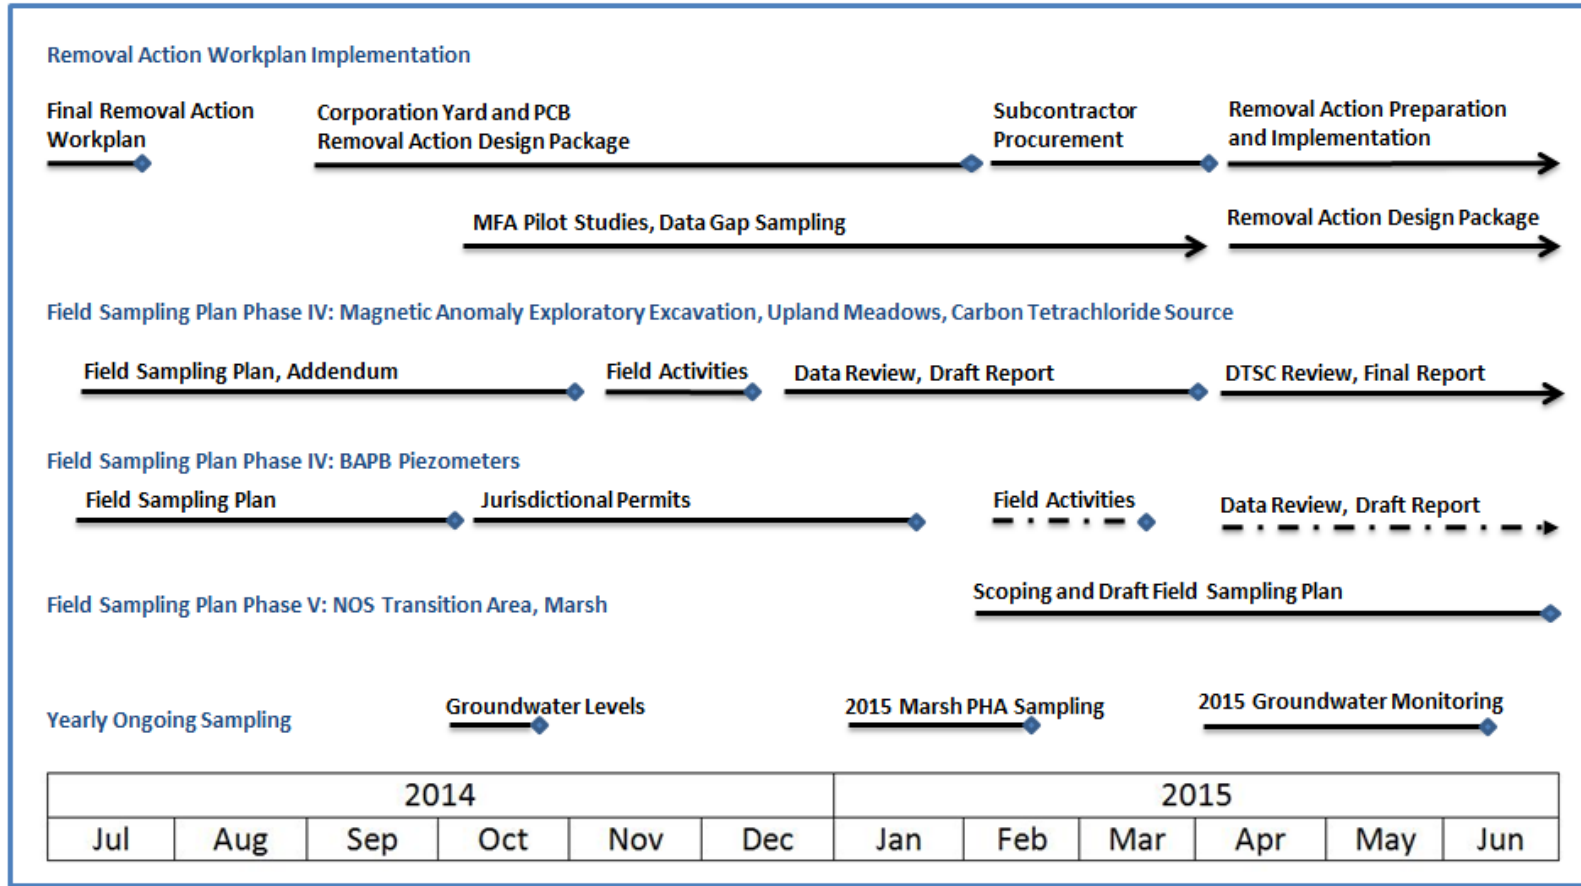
Removal Action Workplan Implementation

Final Removal Action Workplan

Corporation Yard and PCB Removal Action Design Package

Subcontractor Procurement

Removal Action Preparation and Implementation

MFA Pilot Studies, Data Gap Sampling

Removal Action Design Package

Field Sampling Plan Phase IV: Magnetic Anomaly Exploratory Excavation, Upland Meadows, Carbon Tetrachloride Source

Field Sampling Plan, Addendum

Field Activities

Data Review, Draft Report

DTSC Review, Final Report

Field Sampling Plan Phase IV: BAPB Piezometers

Field Sampling Plan

Jurisdictional Permits

Field Activities

Data Review, Draft Report

Field Sampling Plan Phase V: NOS Transition Area, Marsh

Scoping and Draft Field Sampling Plan

Yearly Ongoing Sampling

Groundwater Levels

2015 Marsh PHA Sampling

2015 Groundwater Monitoring

| 2014 | | | | | | 2015 | | | | | |
|---|---|---|---|---|---|---|---|---|---|---|---|
| Jul | Aug | Sep | Oct | Nov | Dec | Jan | Feb | Mar | Apr | May | Jun |